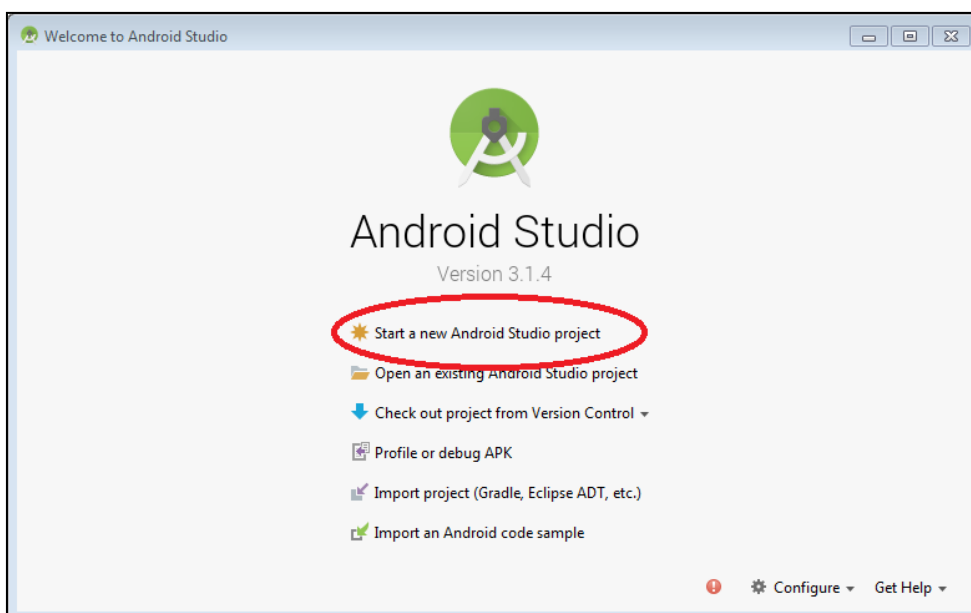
Welcome to Android Studio

Android Studio

Version 3.1.4

Start a new Android Studio project

Open an existing Android Studio project

Check out project from Version Control

Profile or debug APK

Import project (Gradle, Eclipse ADT, etc.)

Import an Android code sample

Configure

Get Help